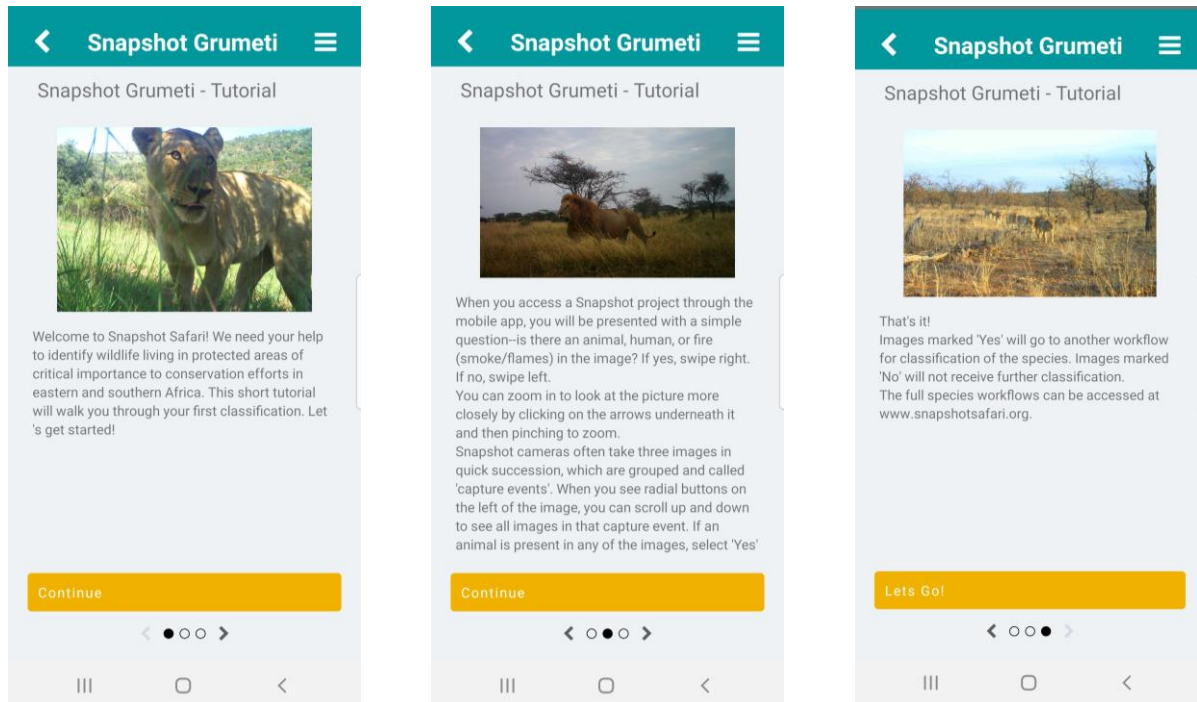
Snapshot Grumeti

Snapshot Grumeti - Tutorial

Welcome to Snapshot Safari! We need your help to identify wildlife living in protected areas of critical importance to conservation efforts in eastern and southern Africa. This short tutorial will walk you through your first classification. Let 's get started!

Continue

Snapshot Grumeti

Snapshot Grumeti - Tutorial

When you access a Snapshot project through the mobile app, you will be presented with a simple question--is there an animal, human, or fire (smoke/flames) in the image? If yes, swipe right. If no, swipe left.
You can zoom in to look at the picture more closely by clicking on the arrows underneath it and then pinching to zoom.
Snapshot cameras often take three images in quick succession, which are grouped and called 'capture events'. When you see radial buttons on the left of the image, you can scroll up and down to see all images in that capture event. If an animal is present in any of the images, select 'Yes'

Continue

Snapshot Grumeti

Snapshot Grumeti - Tutorial

That's it!
Images marked 'Yes' will go to another workflow for classification of the species. Images marked 'No' will not receive further classification.
The full species workflows can be accessed at www.snapshotsafari.org.

Lets Go!